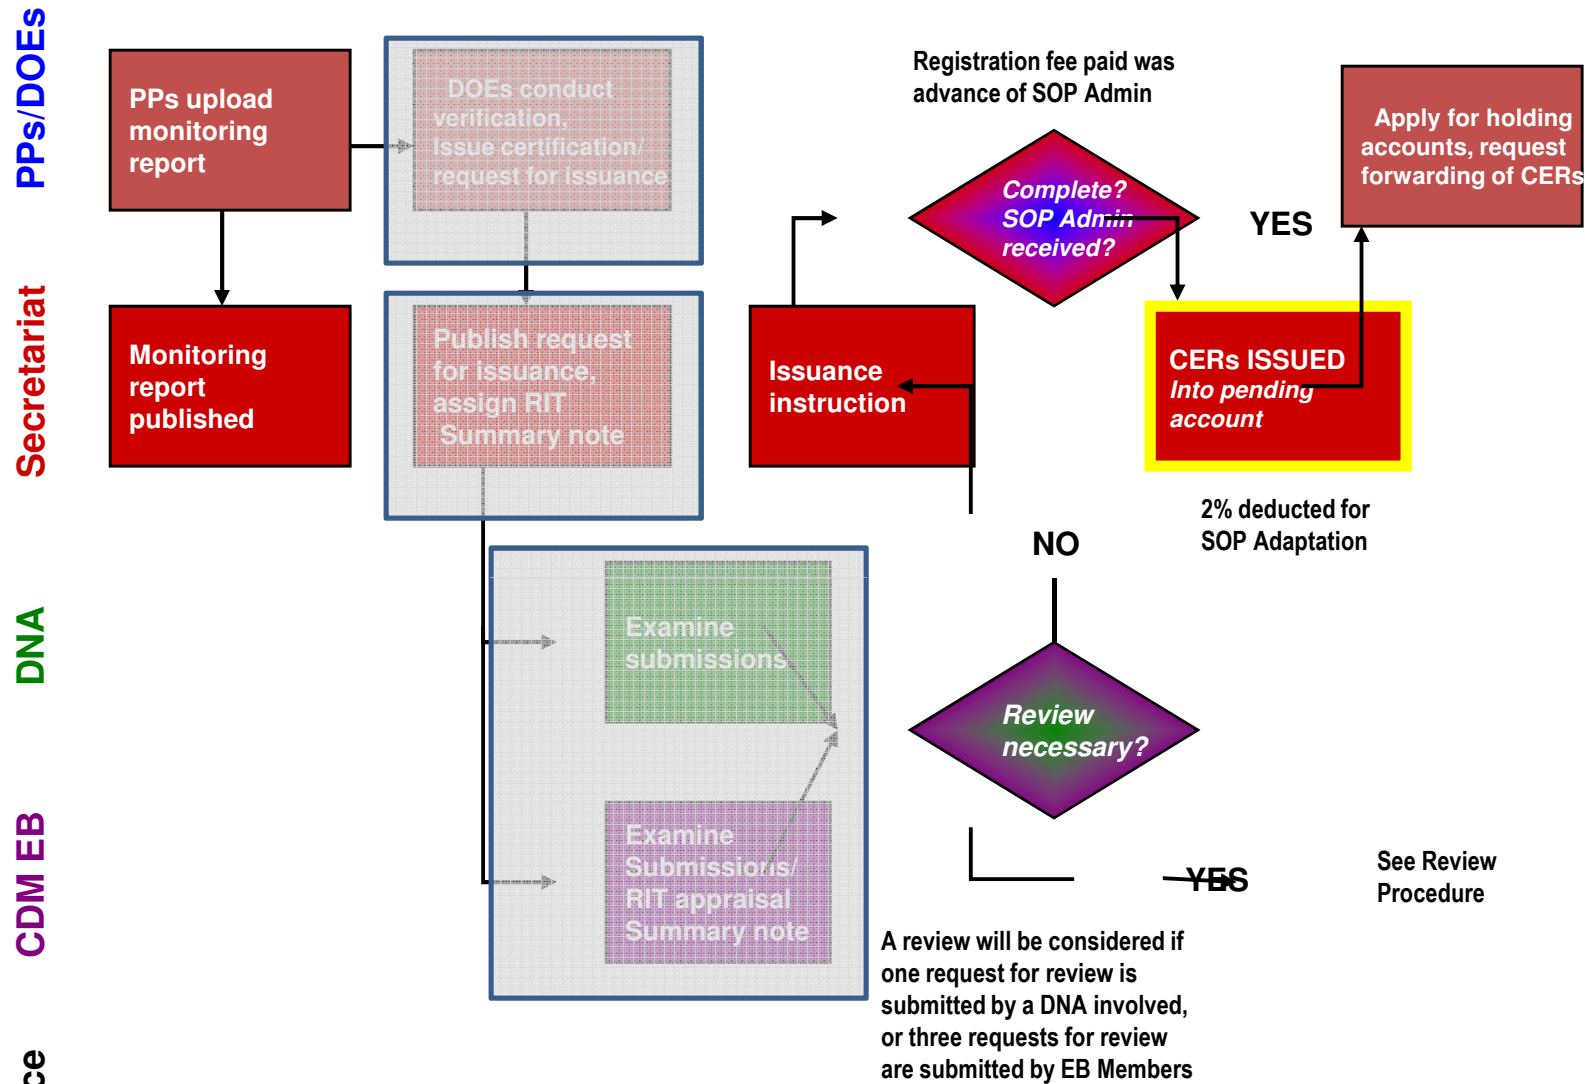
PPs/DOEs

Secretariat

DNA

CDM EB

ce

PPs upload monitoring report

DOEs conduct verification, Issue certification/ request for issuance

Monitoring report published

Publish request for issuance, assign RIT Summary note

Examine submissions

Examine Submissions/ RIT appraisal Summary note

Registration fee paid was advance of SOP Admin

Complete? SOP Admin received?

YES

Apply for holding accounts, request forwarding of CERs

Issuance instruction

CERs ISSUED Into pending account

2% deducted for SOP Adaptation

NO

Review necessary?

YES

See Review Procedure

A review will be considered if one request for review is submitted by a DNA involved, or three requests for review are submitted by EB Members